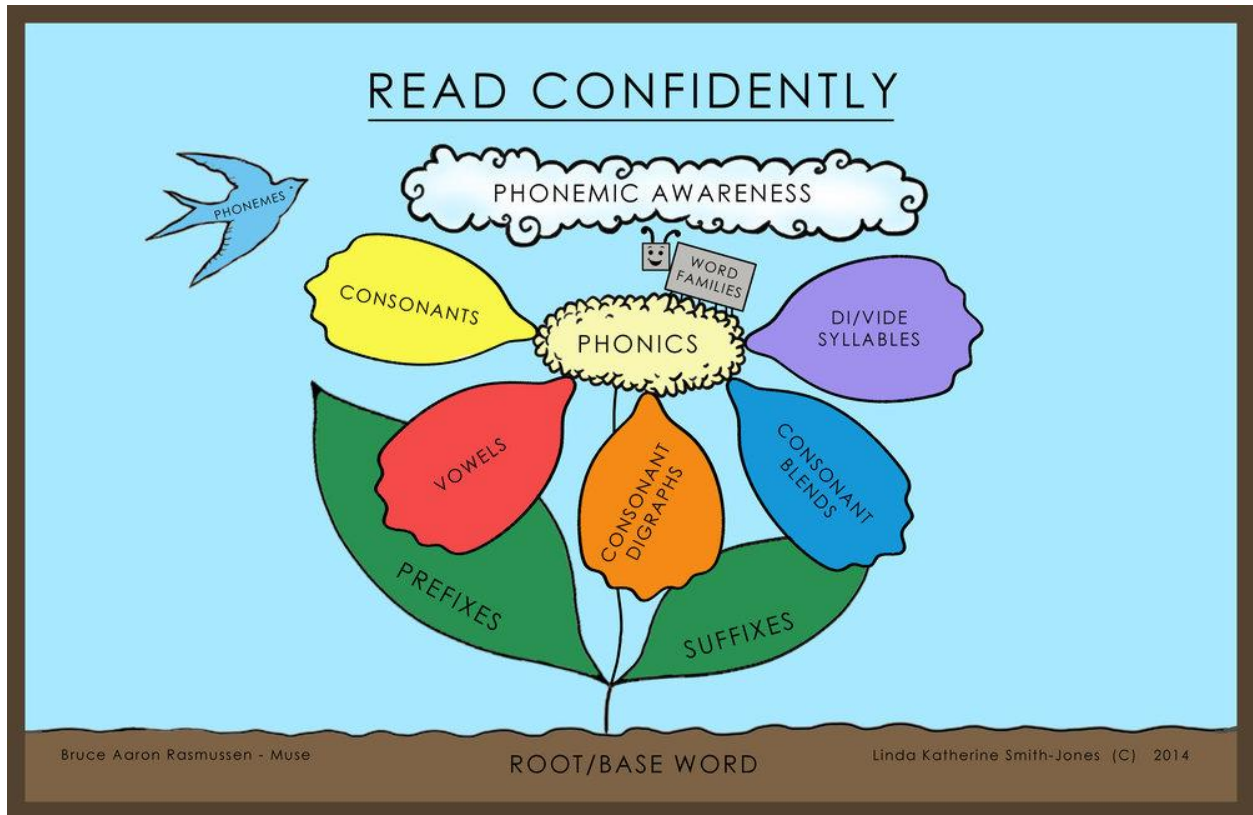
READ CONFIDENTLY

PHONEMES

PHONEMIC AWARENESS

WORD FAMILIES

CONSONANTS

PHONICS

DI/VIDE SYLLABLES

VOWELS

CONSONANT DIGRAPHS

CONSONANT BLENDS

PREFIXES

SUFFIXES

Bruce Aaron Rasmussen - Muse

ROOT/BASE WORD

Linda Katherine Smith-Jones (C) 2014